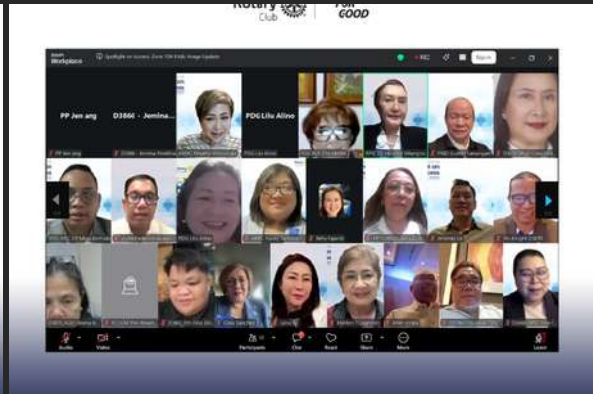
Rotary Club | FOR GOOD

zoom Workplace

Spotlight on Access: Zone 10A Kids Image Update

REC

Sign in

PP Jen ang

D3860 - Jemina...

PDG Lilu Alino

PP Jen ang

PDG Lilu Alino

Audio

Video

Participants

Chat

React

Share

More

Leave